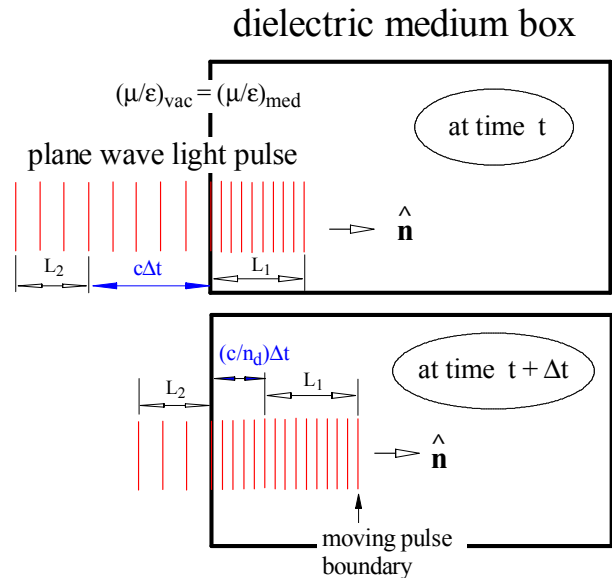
dielectric medium box

$(\mu/\varepsilon)_{vac} = (\mu/\varepsilon)_{med}$

at time t

plane wave light pulse

$\hat{\mathbf{n}}$

$L_2$

$c\Delta t$

$L_1$

$(c/n_d)\Delta t$

at time $t + \Delta t$

$L_2$

$L_1$

$\hat{\mathbf{n}}$

moving pulse boundary